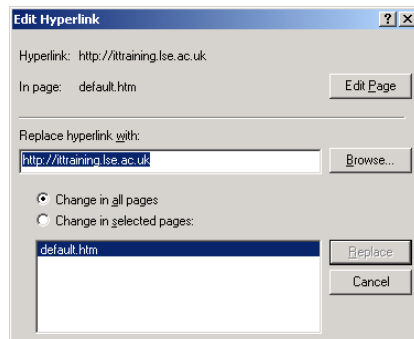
Edit Hyperlink

?

X

Hyperlink: http://ittraining.lse.ac.uk

In page: default.htm

Edit Page

Replace hyperlink with:

http://ittraining.lse.ac.uk

Browse...

Change in all pages

Change in selected pages:

default.htm

Replace

Cancel